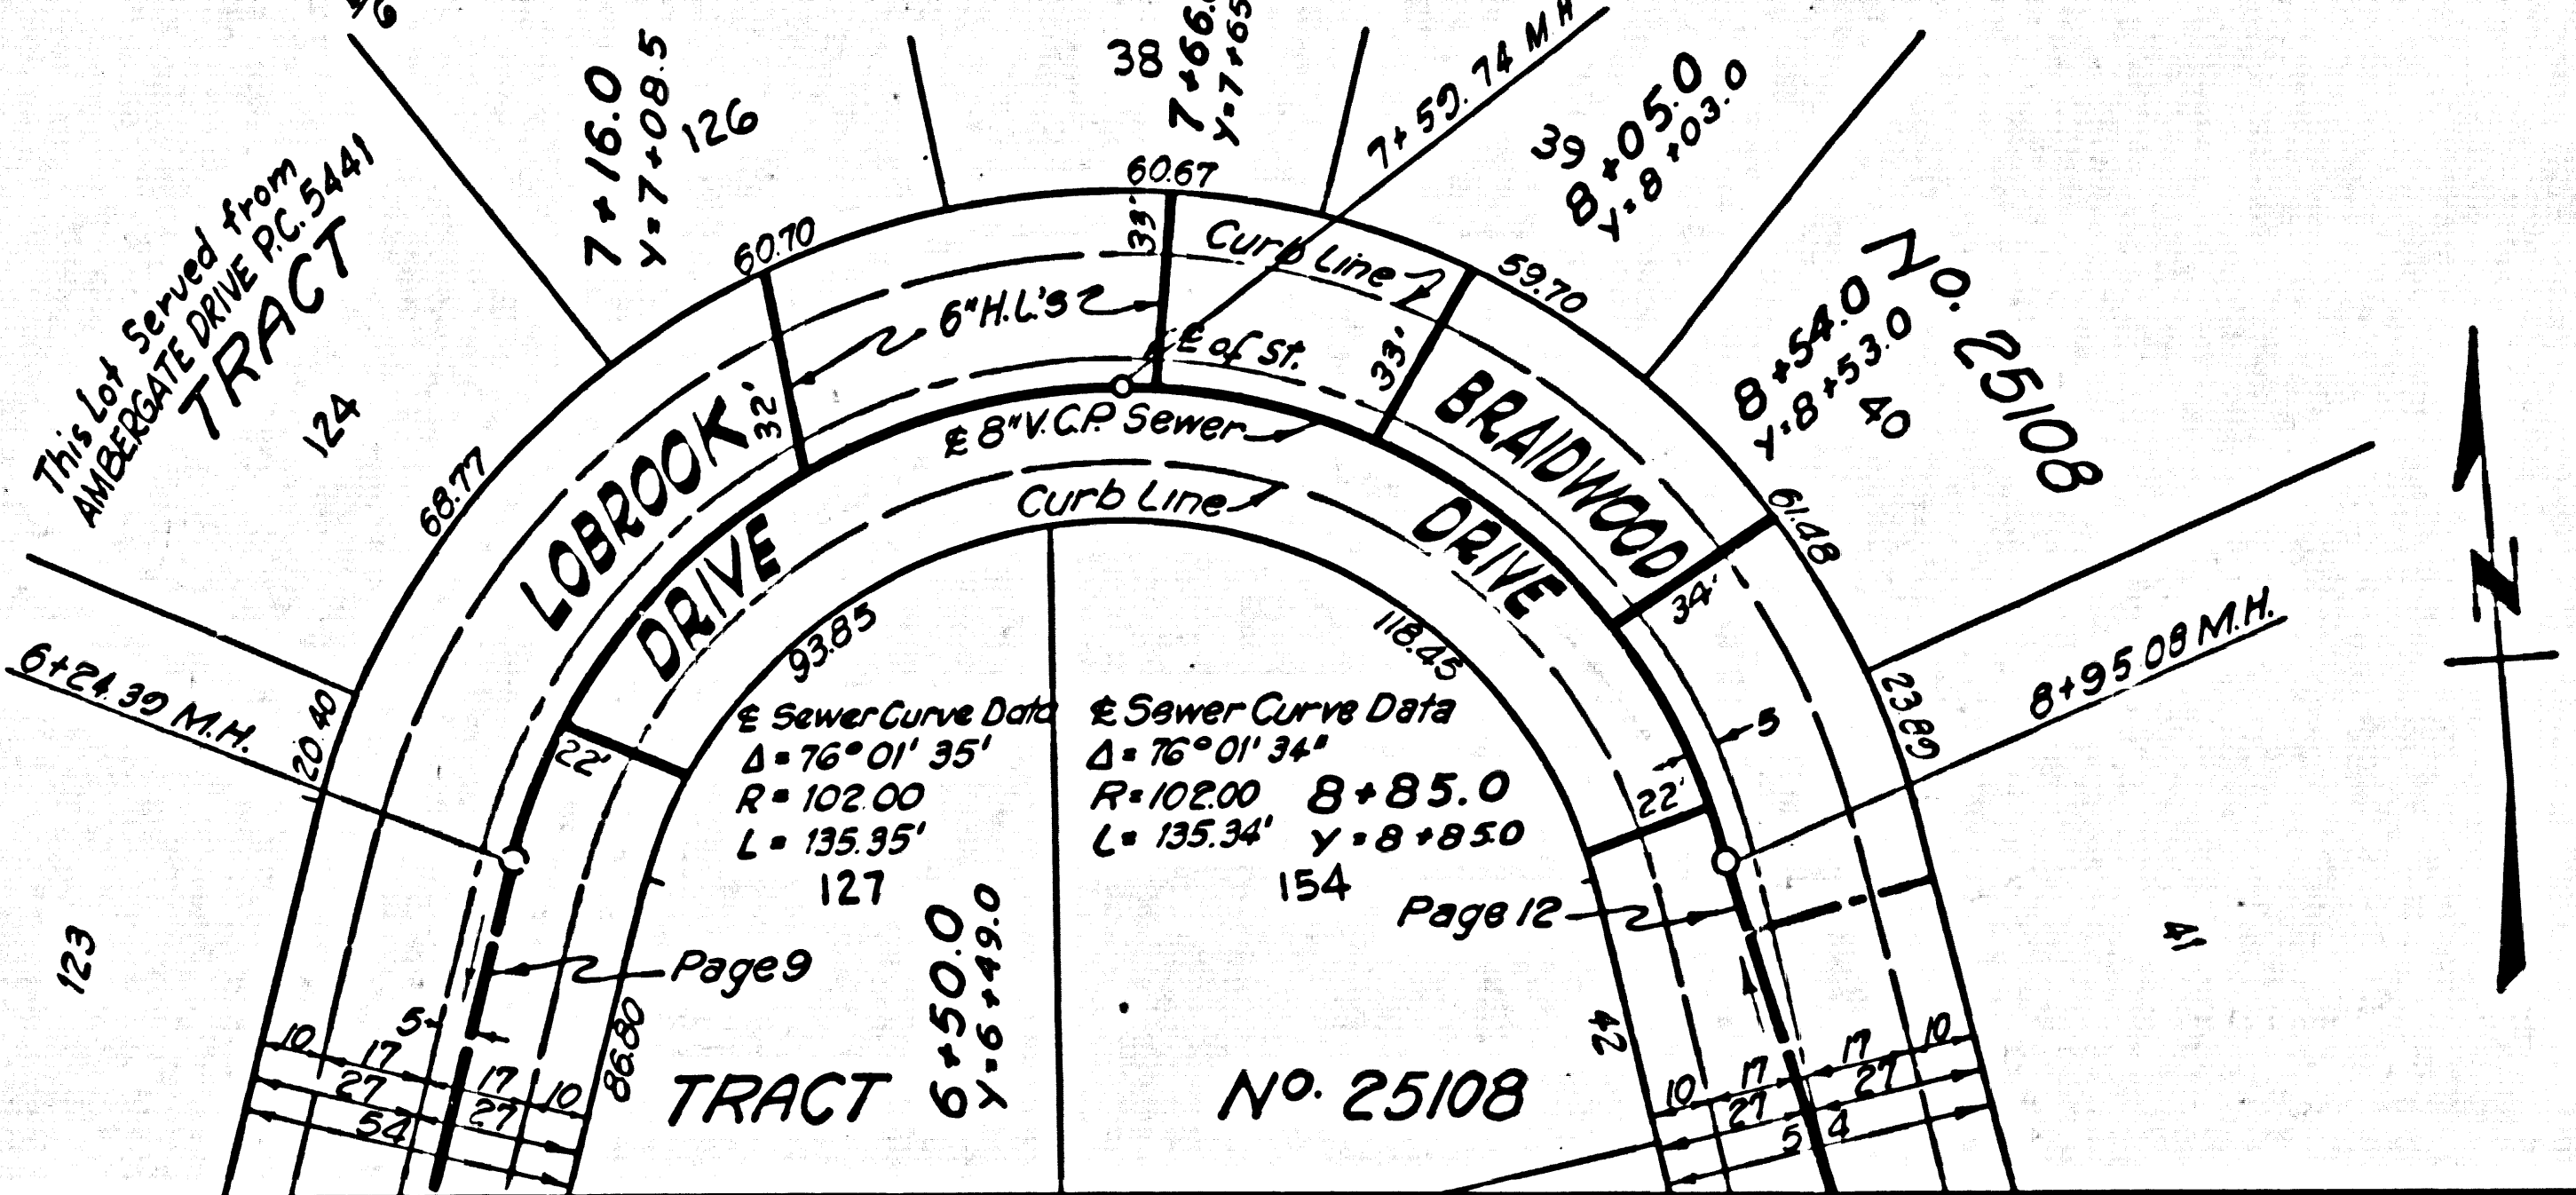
This Lot Served from AMBERGATE DRIVE P.C.5441
TRACT
124
7+16.0
Y=7+08.5
126
38
7+66.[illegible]
Y=7+65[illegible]
7+59.74 M.H.
39
8+05.0
Y=8+03.0
No. 25108
8+54.0
Y=8+53.0
40
60.70
60.67
59.70
33'
33'
32'
Curb Line
6"H.L.'s
℄ of St.
℄ 8" V.C.P. Sewer
Curb Line
LOBROOK
DRIVE
BRAIDWOOD
DRIVE
68.77
61.48
34'
93.85
118.45
6+24.39 M.H.
20.40
8+95.08 M.H.
23.89
℄ Sewer Curve Data
$\Delta = 76° 01' 35'$
R = 102.00
L = 135.35'
127
℄ Sewer Curve Data
$\Delta = 76° 01' 34"$
R = 102.00
L = 135.34'
8+85.0
Y = 8+85.0
154
22'
22'
5
Page 12
Page 9
123
41
6+50.0
Y=6+49.0
86.80
24
5
10
17
27
54
17
27
10
TRACT
No. 25108
10
17
27
5
17
27
10
4
N